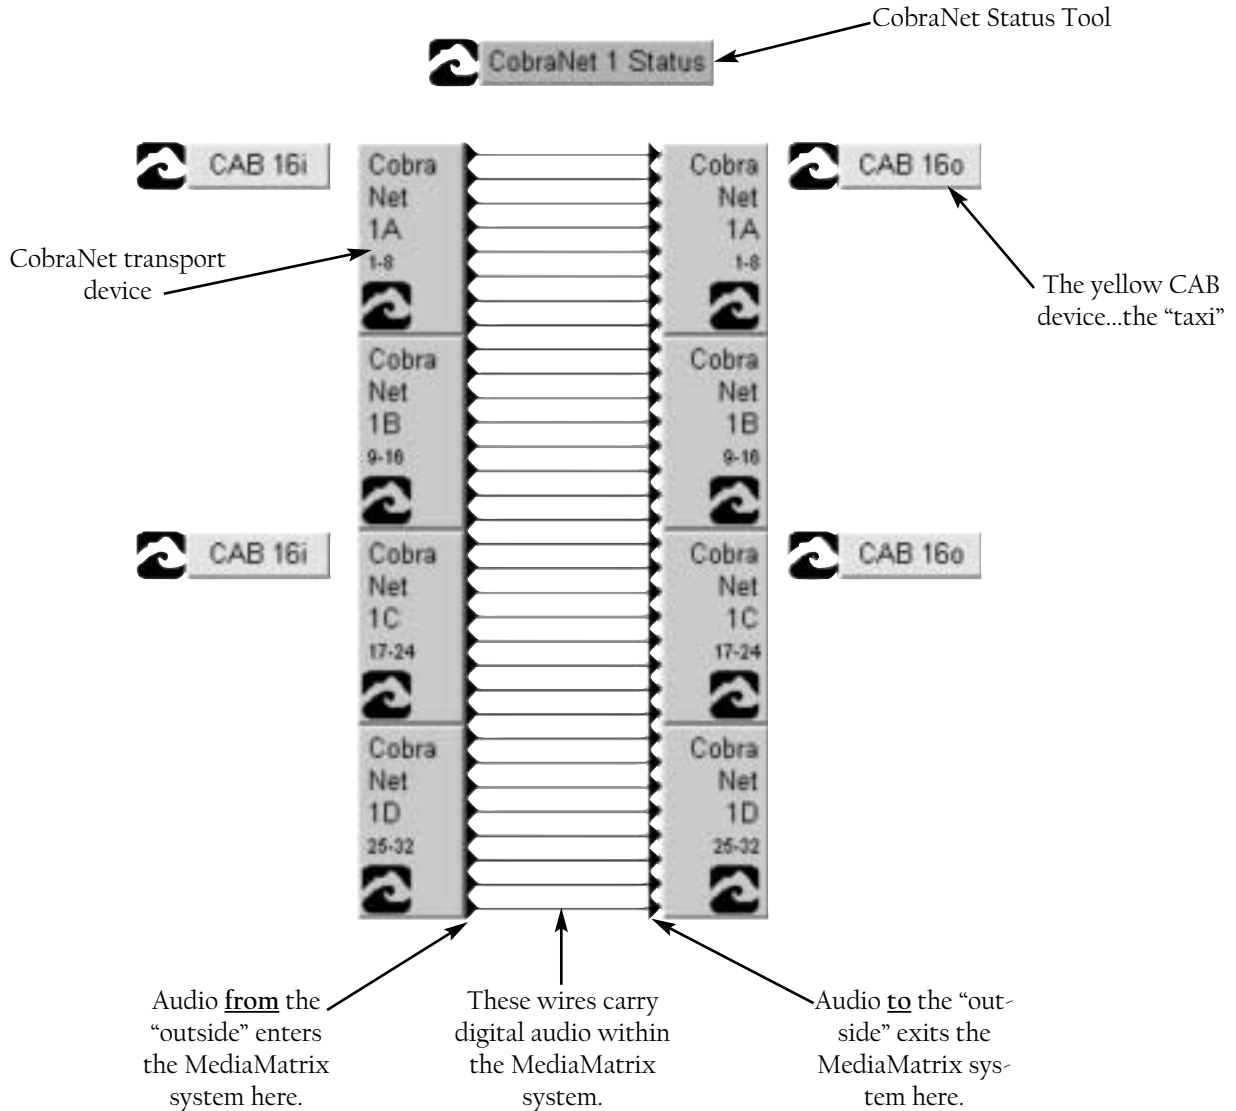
CobraNet Status Tool

CobraNet 1 Status

CAB 16i

Cobra Net 1A 1-8

Cobra Net 1A 1-8

CAB 16o

CobraNet transport device

The yellow CAB device...the "taxi"

Cobra Net 1B 9-16

Cobra Net 1B 9-16

CAB 16i

Cobra Net 1C 17-24

Cobra Net 1C 17-24

CAB 16o

Cobra Net 1D 25-32

Cobra Net 1D 25-32

Audio **from** the "outside" enters the MediaMatrix system here.

These wires carry digital audio within the MediaMatrix system.

Audio **to** the "outside" exits the MediaMatrix system here.